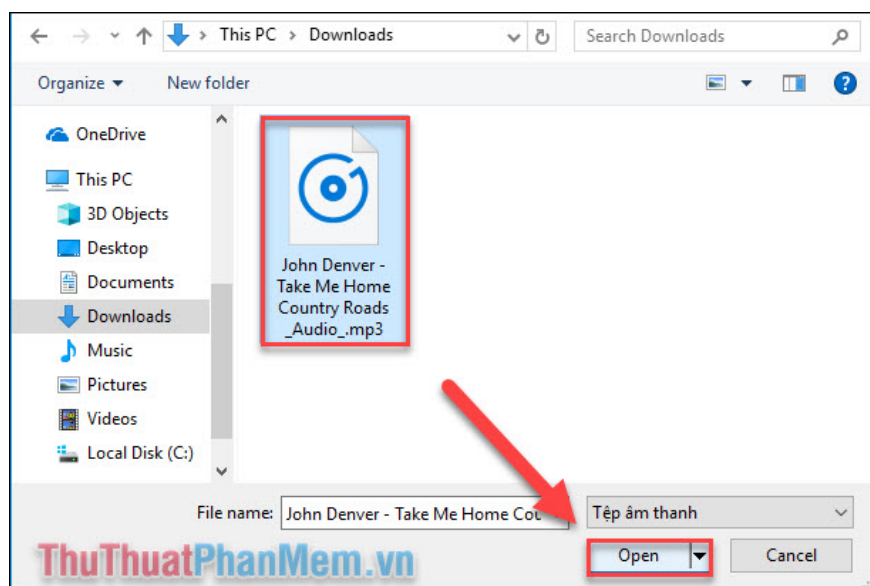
This PC > Downloads

Search Downloads

Organize ▾ New folder

OneDrive
This PC
3D Objects
Desktop
Documents
Downloads
Music
Pictures
Videos
Local Disk (C:)

John Denver - Take Me Home Country Roads _Audio_.mp3

File name: John Denver - Take Me Home Cou

Tệp âm thanh

Open

Cancel

ThuThuatPhanMem.vn